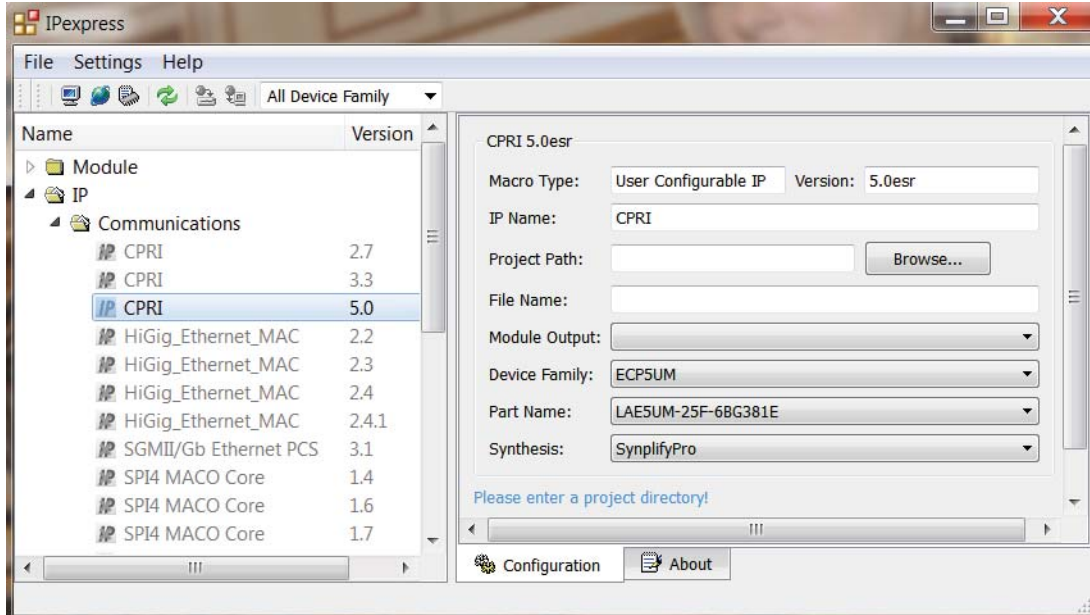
IPexpress

File Settings Help

All Device Family

| Name | Version |
|---|---|
| Module | |
| IP | |
| Communications | |
| CPRI | 2.7 |
| CPRI | 3.3 |
| CPRI | 5.0 |
| HiGig_Ethernet_MAC | 2.2 |
| HiGig_Ethernet_MAC | 2.3 |
| HiGig_Ethernet_MAC | 2.4 |
| HiGig_Ethernet_MAC | 2.4.1 |
| SGMII/Gb Ethernet PCS | 3.1 |
| SPI4 MACO Core | 1.4 |
| SPI4 MACO Core | 1.6 |
| SPI4 MACO Core | 1.7 |

CPRI 5.0esr

Macro Type: User Configurable IP Version: 5.0esr

IP Name: CPRI

Project Path: Browse...

File Name:

Module Output:

Device Family: ECP5UM

Part Name: LAE5UM-25F-6BG381E

Synthesis: SynplifyPro

Please enter a project directory!

Configuration About